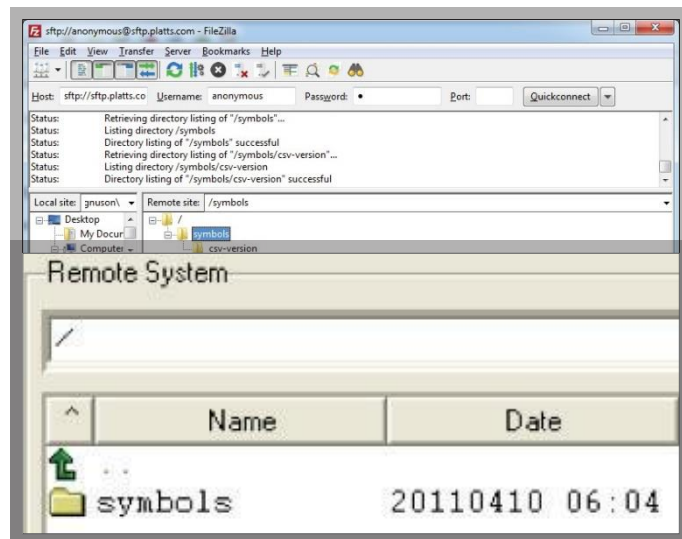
sftp://anonymous@sftp.platts.com - FileZilla

File Edit View Transfer Server Bookmarks Help

Host: sftp://sftp.platts.co Username: anonymous Password: • Port: Quickconnect

Status: Retrieving directory listing of "/symbols"...
Status: Listing directory /symbols
Status: Directory listing of "/symbols" successful
Status: Retrieving directory listing of "/symbols/csv-version"...
Status: Listing directory /symbols/csv-version
Status: Directory listing of "/symbols/csv-version" successful

Local site: gnuson\ Remote site: /symbols

Desktop
My Docur
Computer
/
symbols
csv-version

Remote System

/

Name Date

..

symbols 20110410 06:04